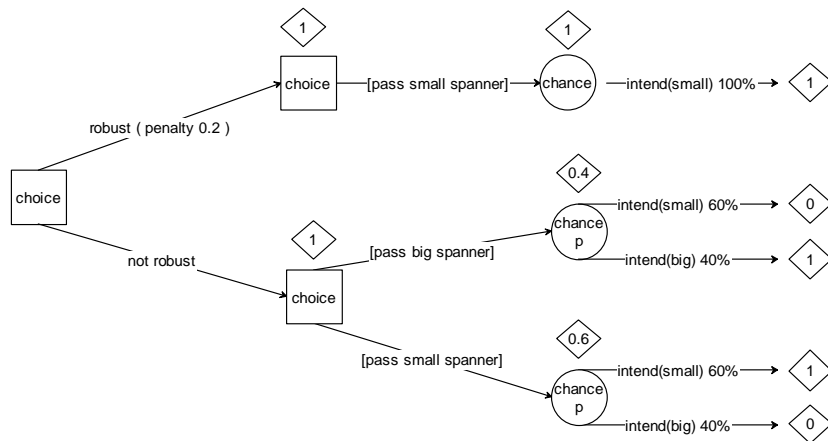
choice

robust ( penalty 0.2 )

1

choice

[pass small spanner]

1

chance

intend(small) 100%

1

not robust

1

choice

[pass big spanner]

0.4

chance p

intend(small) 60%

0

intend(big) 40%

1

[pass small spanner]

0.6

chance p

intend(small) 60%

1

intend(big) 40%

0